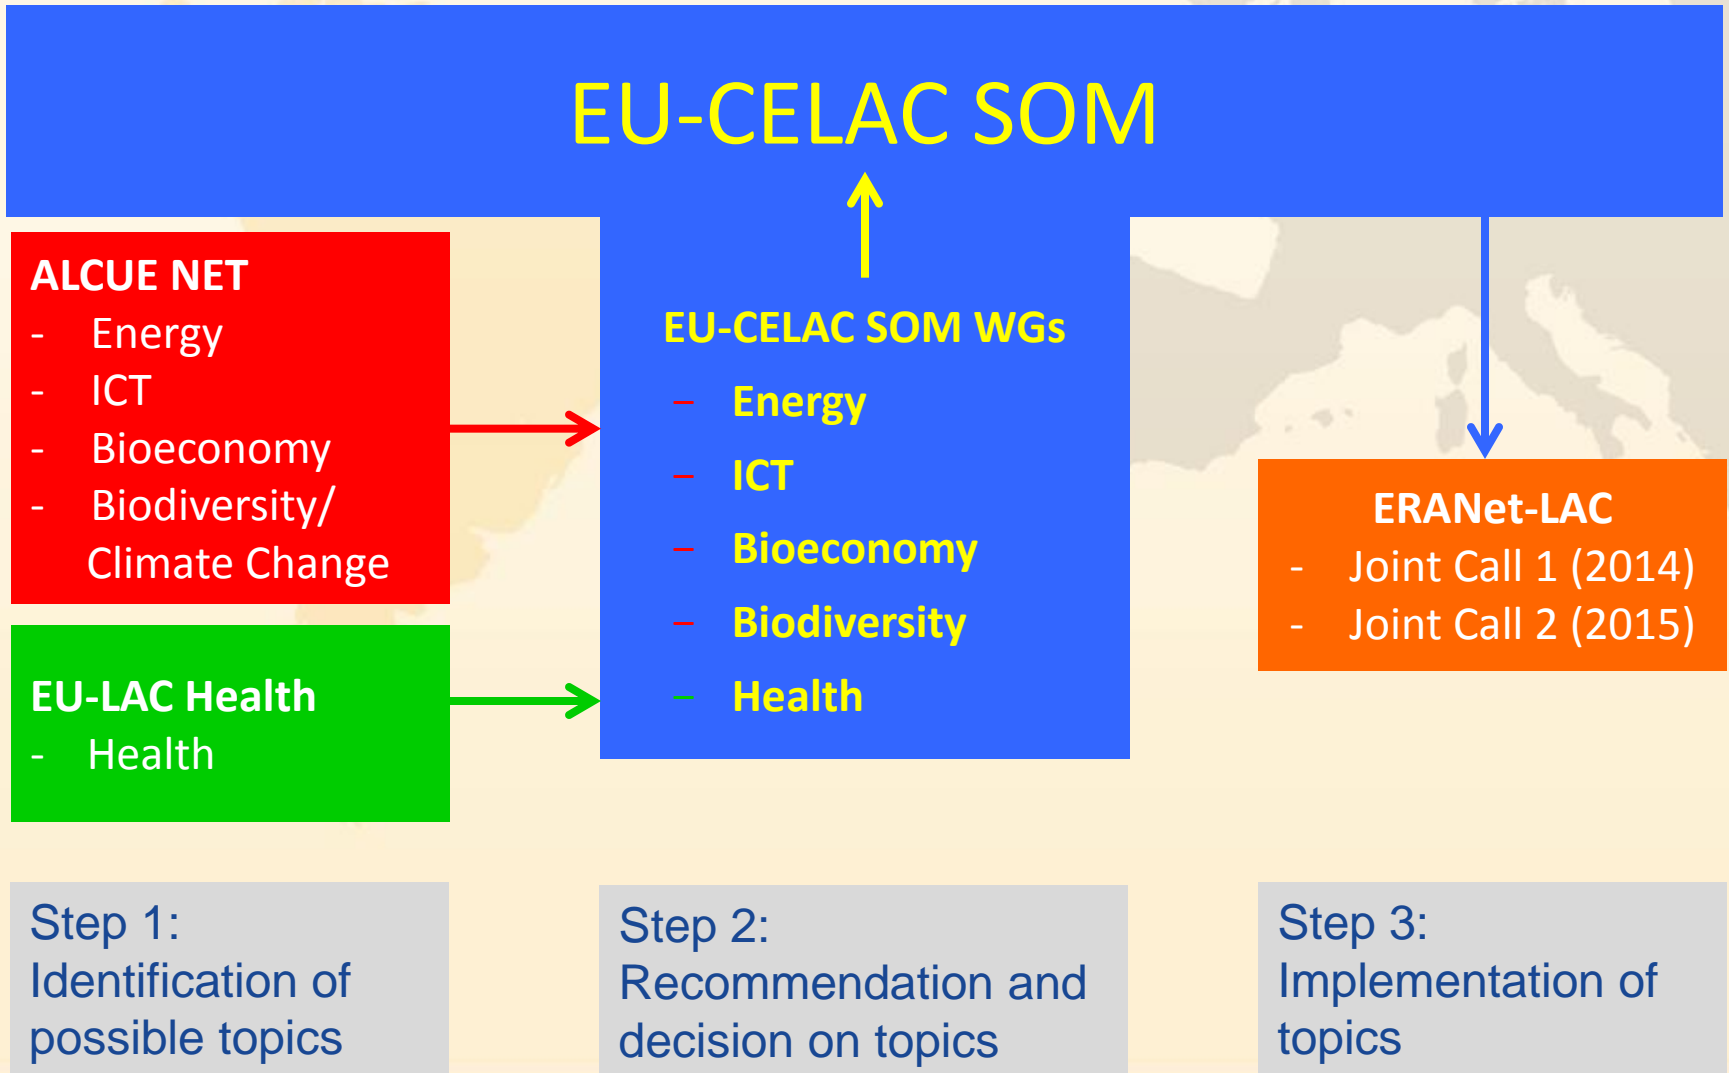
EU-CELAC SOM

ALCUE NET
- Energy
- ICT
- Bioeconomy
- Biodiversity/ Climate Change

EU-LAC Health
- Health

EU-CELAC SOM WGs
– Energy
– ICT
– Bioeconomy
– Biodiversity
– Health

ERANet-LAC
- Joint Call 1 (2014)
- Joint Call 2 (2015)

Step 1:
Identification of possible topics

Step 2:
Recommendation and decision on topics

Step 3:
Implementation of topics